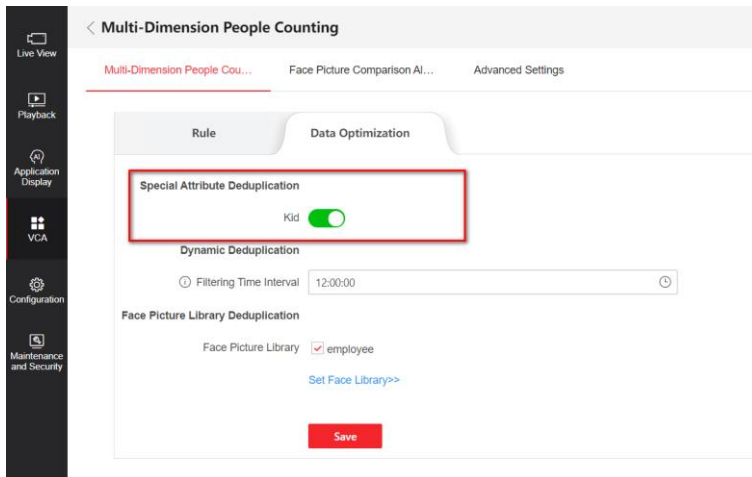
Live View

Playback

Application Display

VCA

Configuration

Maintenance and Security

< Multi-Dimension People Counting

Multi-Dimension People Cou...

Face Picture Comparison Al...

Advanced Settings

Rule

Data Optimization

Special Attribute Deduplication

Kid

Dynamic Deduplication

Filtering Time Interval 12:00:00

Face Picture Library Deduplication

Face Picture Library employee

Set Face Library>>

Save